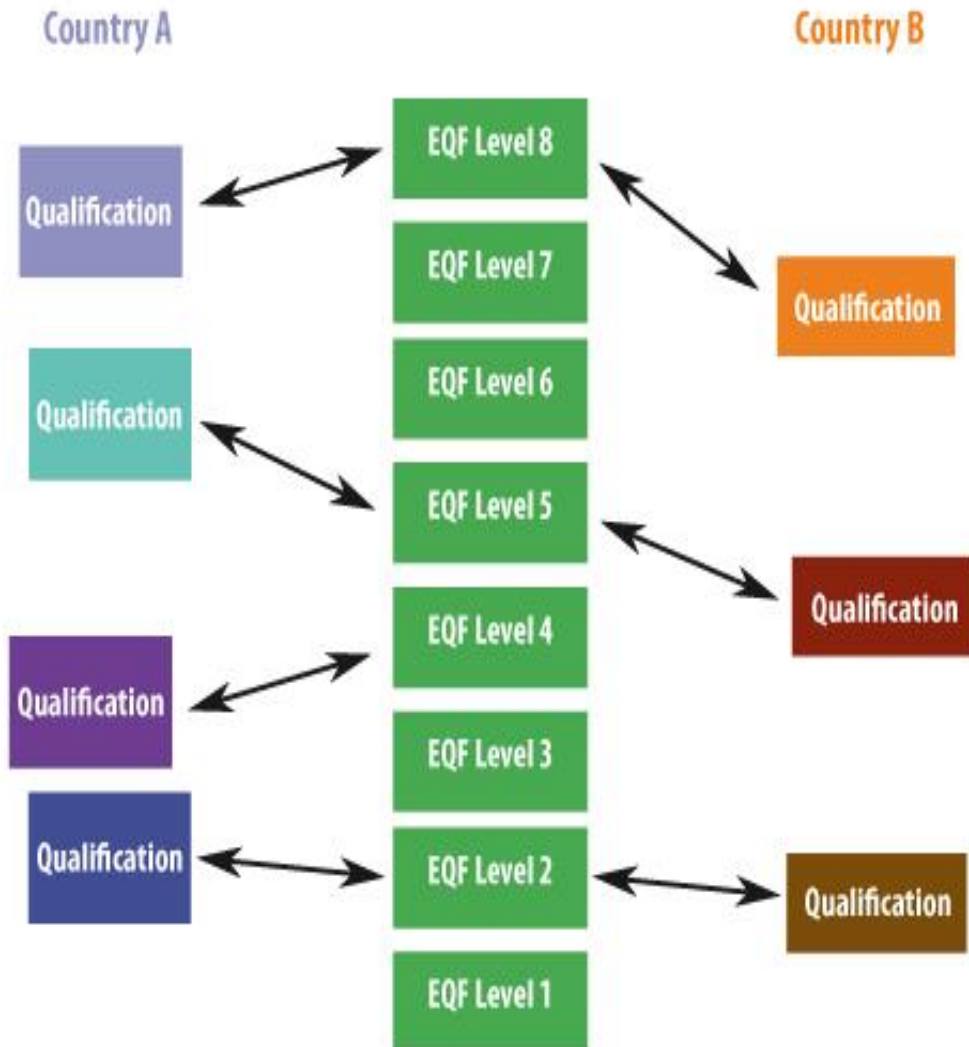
Country A

Country B

Qualification

EQF Level 8

Qualification

EQF Level 7

Qualification

EQF Level 6

EQF Level 5

Qualification

EQF Level 4

Qualification

EQF Level 3

Qualification

EQF Level 2

Qualification

EQF Level 1